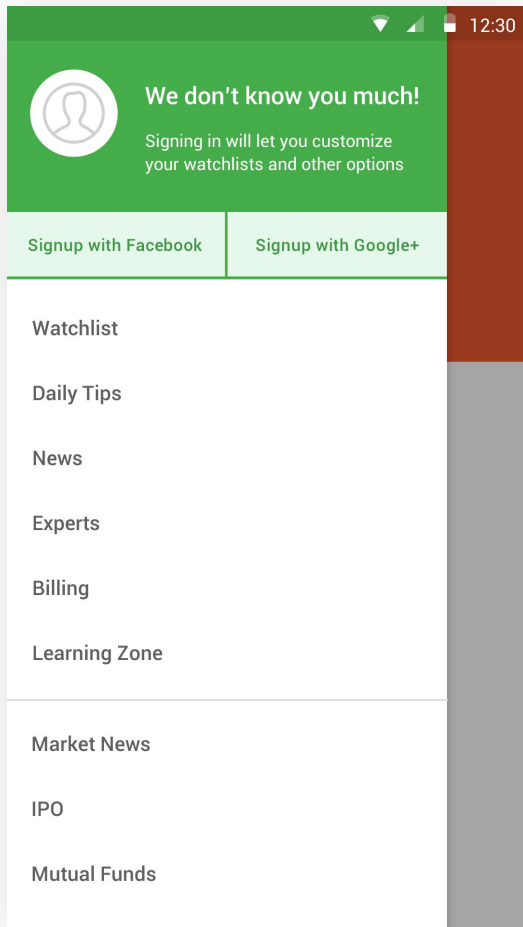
12:30

We don't know you much!

Signing in will let you customize your watchlists and other options

Signup with Facebook

Signup with Google+

Watchlist

Daily Tips

News

Experts

Billing

Learning Zone

Market News

IPO

Mutual Funds